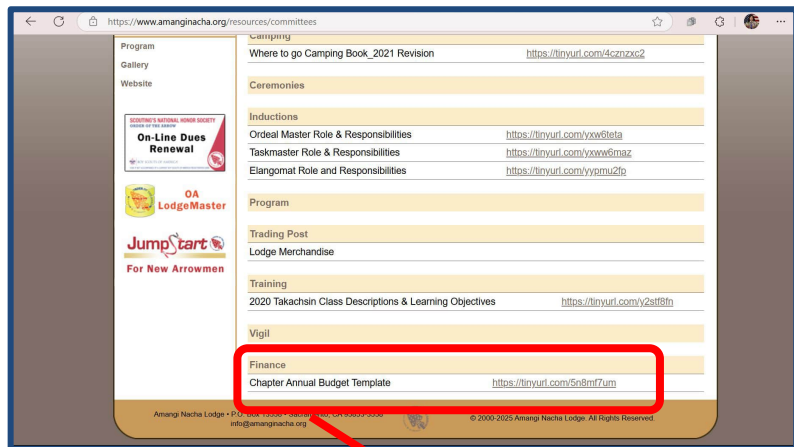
https://www.amanginacha.org/resources/committees

Program
Gallery
Website

SCOUTING'S NATIONAL HONOR SOCIETY
ORDER OF THE ARROW
On-Line Dues Renewal
BOY SCOUTS OF AMERICA

OA LodgeMaster

JumpStart
For New Arrowmen

Camping
Where to go Camping Book_2021 Revision https://tinyurl.com/4cznzxc2

Ceremonies

Inductions
Ordeal Master Role & Responsibilities https://tinyurl.com/yxw6teta
Taskmaster Role & Responsibilities https://tinyurl.com/yxww6maz
Elangomat Role and Responsibilities https://tinyurl.com/yypmu2fp

Program

Trading Post
Lodge Merchandise

Training
2020 Takachsin Class Descriptions & Learning Objectives https://tinyurl.com/y2stf8fn

Vigil

Finance
Chapter Annual Budget Template https://tinyurl.com/5n8mf7um

Amangi Nacha Lodge • P.O. Box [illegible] • Sacramento, CA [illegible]
info@amanginacha.org
© 2000-2025 Amangi Nacha Lodge. All Rights Reserved.